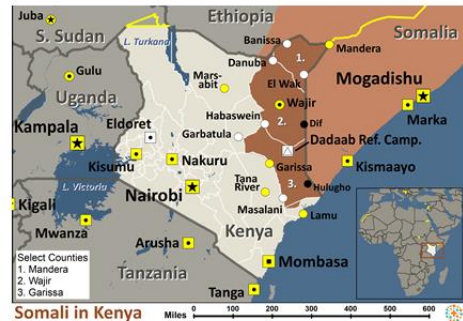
Juba
S. Sudan
Ethiopia
Somalia
L. Turkana
Banissa
Mandera
Gulu
Danuba
1.
Mars-abit
El Wak
Mogadishu
Uganda
Wajir
2.
Habaswein
Dif
Marka
Kampala
Eldoret
Garbatula
Dadaab Ref. Camp.
Kisumu
Nakuru
Garissa
Kismaayo
L. Victoria
Tana River
3.
Nairobi
Hulugho
Kigali
Masalani
Lamu
Kenya
Mwanza
Select Counties
1. Mandera
2. Wajir
3. Garissa
Arusha
Tanzania
Mombasa
Tanga
Somali in Kenya
Miles 0 100 200 300 400 500 600